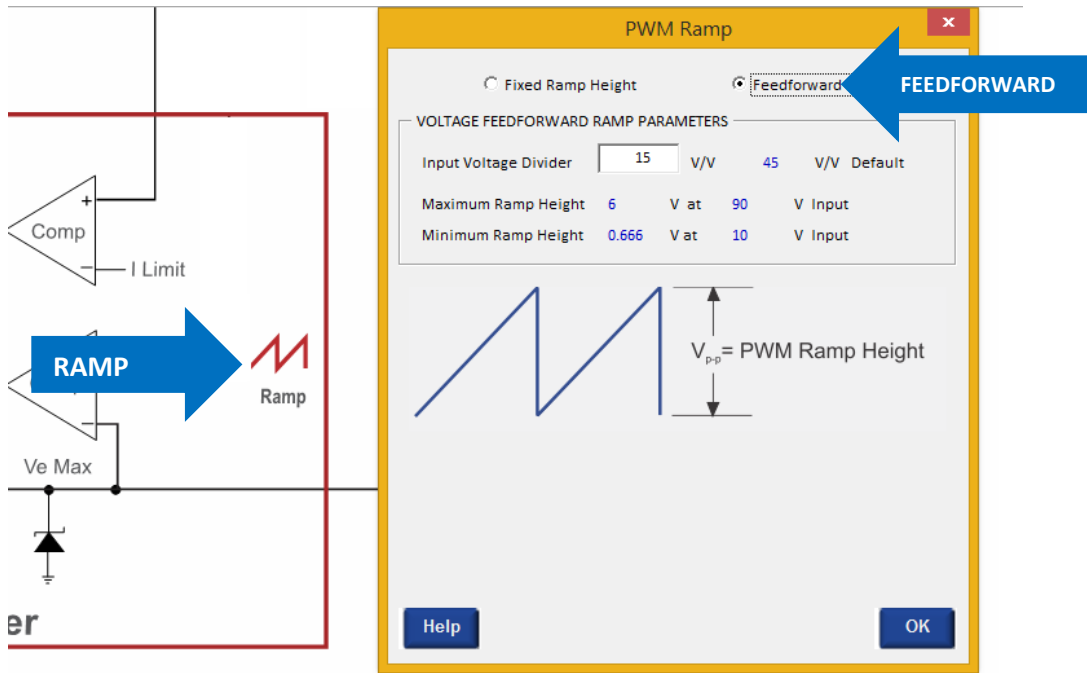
Comp

+

−

I Limit

RAMP

Ramp

−

Ve Max

er

PWM Ramp

×

Fixed Ramp Height

Feedforward

FEEDFORWARD

VOLTAGE FEEDFORWARD RAMP PARAMETERS

Input Voltage Divider 15 V/V 45 V/V Default

Maximum Ramp Height 6 V at 90 V Input

Minimum Ramp Height 0.666 V at 10 V Input

$V_{p-p}$= PWM Ramp Height

Help

OK